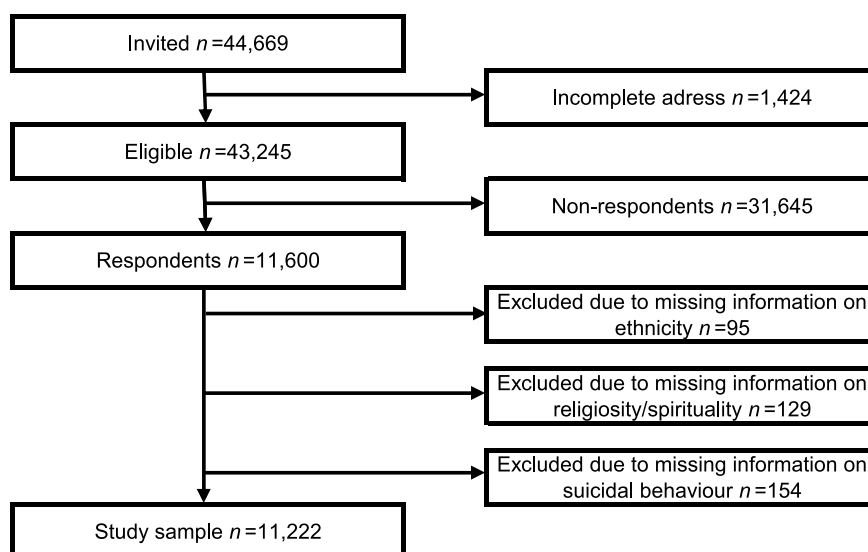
Invited $n$ =44,669

Incomplete adress $n$ =1,424

Eligible $n$ =43,245

Non-respondents $n$ =31,645

Respondents $n$ =11,600

Excluded due to missing information on ethnicity $n$ =95

Excluded due to missing information on religiosity/spirituality $n$ =129

Excluded due to missing information on suicidal behaviour $n$ =154

Study sample $n$ =11,222